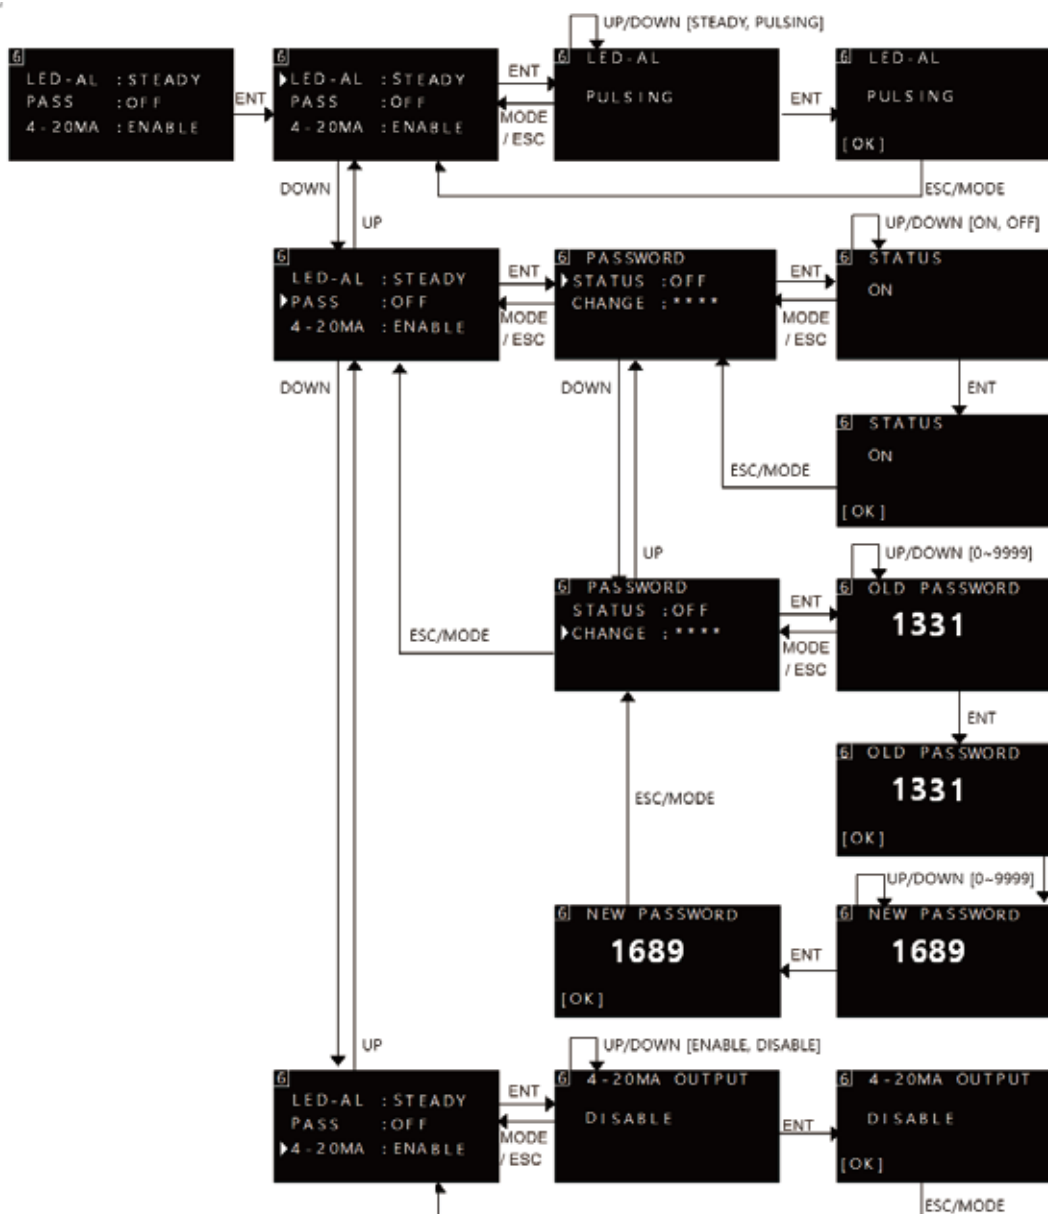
6
LED-AL : STEADY
PASS : OFF
4-20MA : ENABLE

ENT

6
LED-AL : STEADY
PASS : OFF
4-20MA : ENABLE

ENT
MODE / ESC

UP/DOWN [STEADY, PULSING]

6 LED-AL
PULSING

ENT

6 LED-AL
PULSING
[OK]

ESC/MODE

DOWN
UP

6
LED-AL : STEADY
PASS : OFF
4-20MA : ENABLE

ENT
MODE / ESC

6 PASSWORD
STATUS : OFF
CHANGE : ****

ENT
MODE / ESC

UP/DOWN [ON, OFF]

6 STATUS
ON

ENT

6 STATUS
ON
[OK]

ESC/MODE

DOWN
DOWN
UP

UP/DOWN [0~9999]

6 PASSWORD
STATUS : OFF
CHANGE : ****

ESC/MODE

ENT
MODE / ESC

6 OLD PASSWORD
1331

ENT

6 OLD PASSWORD
1331
[OK]

ESC/MODE

UP/DOWN [0~9999]

6 NEW PASSWORD
1689
[OK]

ENT

6 NEW PASSWORD
1689

UP

UP/DOWN [ENABLE, DISABLE]

6
LED-AL : STEADY
PASS : OFF
4-20MA : ENABLE

ENT
MODE / ESC

6 4-20MA OUTPUT
DISABLE

ENT

6 4-20MA OUTPUT
DISABLE
[OK]

ESC/MODE